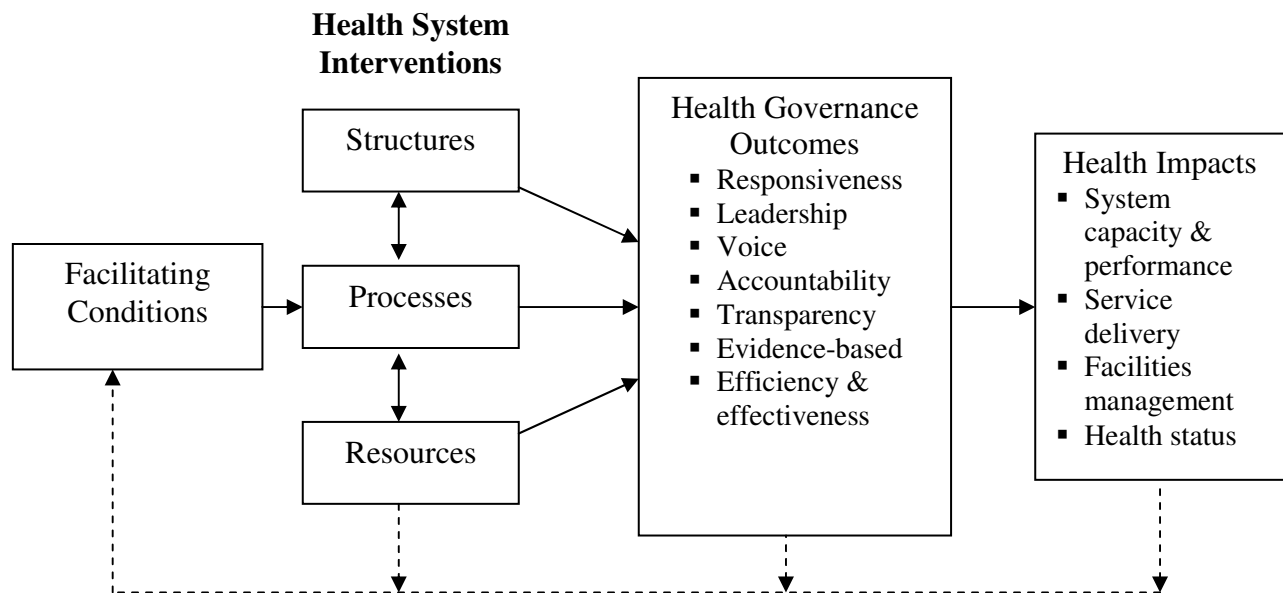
**Health System Interventions**

Structures

Facilitating Conditions

Processes

Resources

Health Governance Outcomes
- Responsiveness
- Leadership
- Voice
- Accountability
- Transparency
- Evidence-based
- Efficiency & effectiveness

Health Impacts
- System capacity & performance
- Service delivery
- Facilities management
- Health status